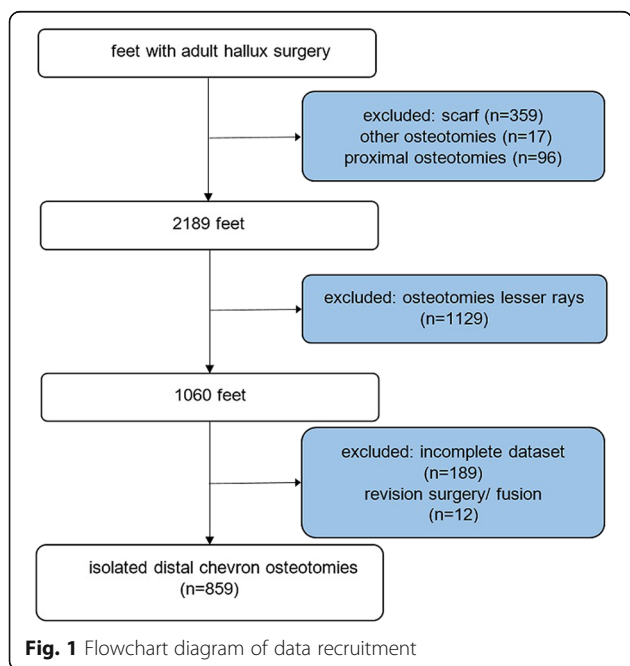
feet with adult hallux surgery

excluded: scarf (n=359)
other osteotomies (n=17)
proximal osteotomies (n=96)

2189 feet

excluded: osteotomies lesser rays
(n=1129)

1060 feet

excluded: incomplete dataset
(n=189)
revision surgery/ fusion
(n=12)

isolated distal chevron osteotomies
(n=859)

**Fig. 1** Flowchart diagram of data recruitment